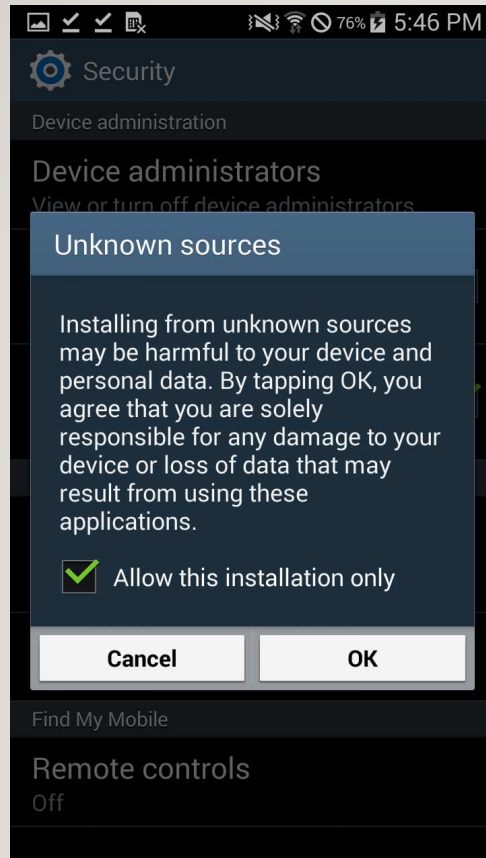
76% 5:46 PM

Security

Device administration

Device administrators

View or turn off device administrators

Unknown sources

Installing from unknown sources may be harmful to your device and personal data. By tapping OK, you agree that you are solely responsible for any damage to your device or loss of data that may result from using these applications.

Allow this installation only

Cancel

OK

Find My Mobile

Remote controls

Off